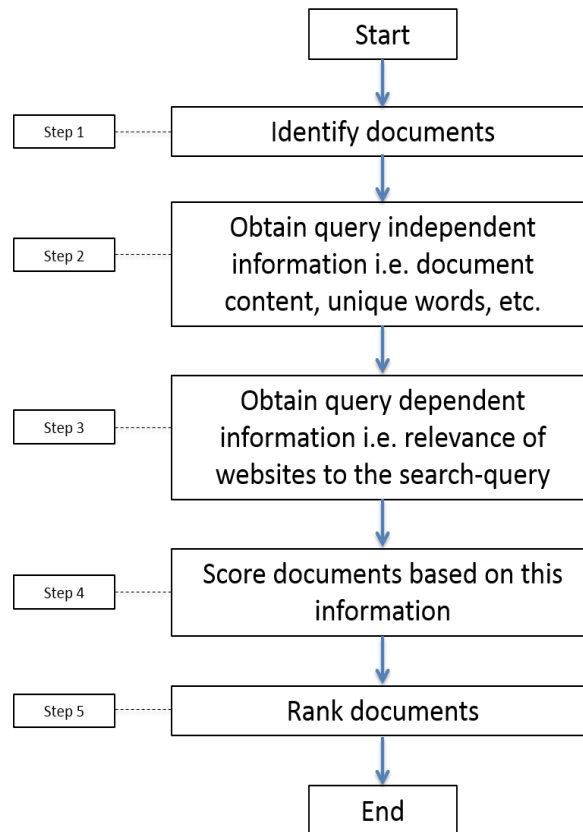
Start

Step 1

Identify documents

Step 2

Obtain query independent information i.e. document content, unique words, etc.

Step 3

Obtain query dependent information i.e. relevance of websites to the search-query

Step 4

Score documents based on this information

Step 5

Rank documents

End